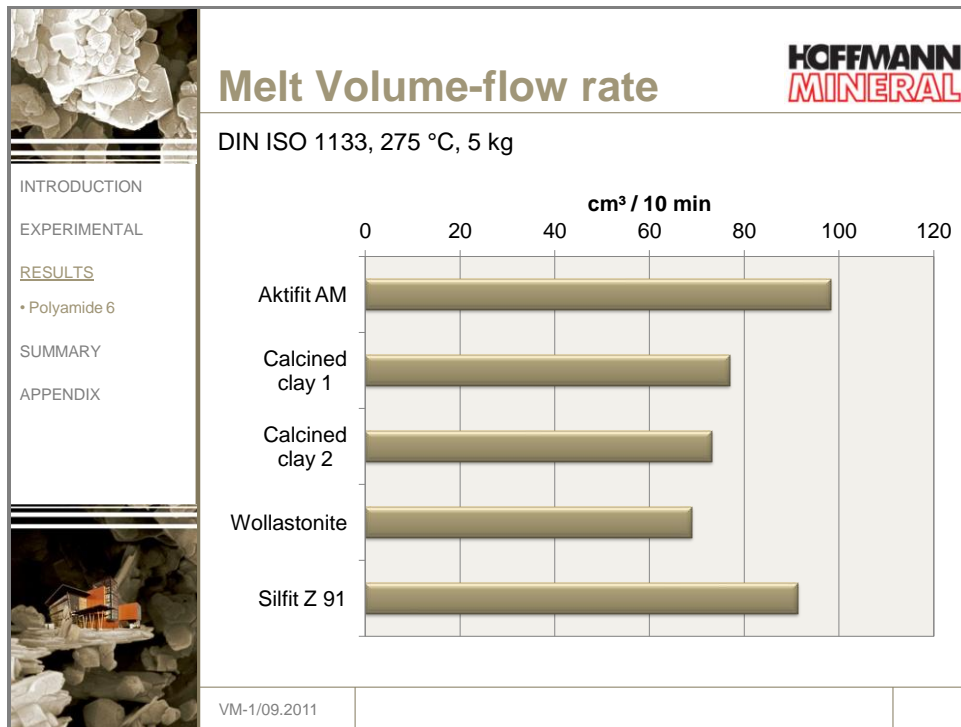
Melt Volume-flow rate

HOFFMANN MINERAL

DIN ISO 1133, 275 °C, 5 kg

INTRODUCTION

EXPERIMENTAL

RESULTS

• Polyamide 6

SUMMARY

APPENDIX

cm³ / 10 min

0 20 40 60 80 100 120

Aktifit AM

Calcined clay 1

Calcined clay 2

Wollastonite

Silfit Z 91

VM-1/09.2011